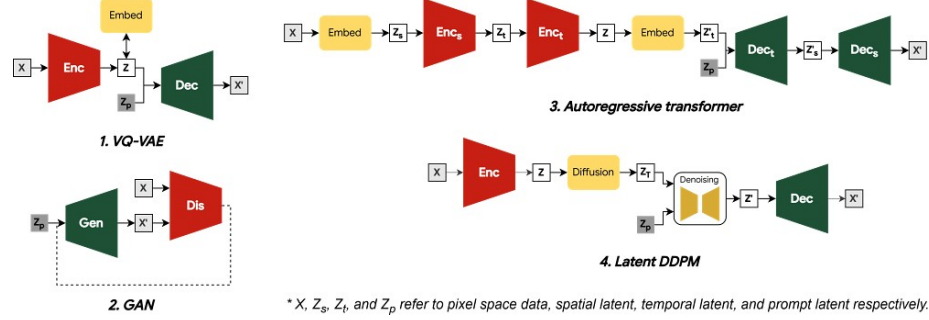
Embed

X

Enc

Z

Dec

X'

$Z_p$

1. VQ-VAE

$Z_p$

Gen

X

X'

Dis

2. GAN

X

Embed

$Z_s$

$Enc_s$

$Z_t$

$Enc_t$

Z

Embed

$Z'_t$

$Dec_t$

$Z'_s$

$Dec_s$

X'

$Z_p$

3. Autoregressive transformer

X

Enc

Z

Diffusion

$Z_T$

Denoising

Z'

Dec

X'

$Z_p$

4. Latent DDPM

* X, $Z_s$, $Z_t$, and $Z_p$ refer to pixel space data, spatial latent, temporal latent, and prompt latent respectively.